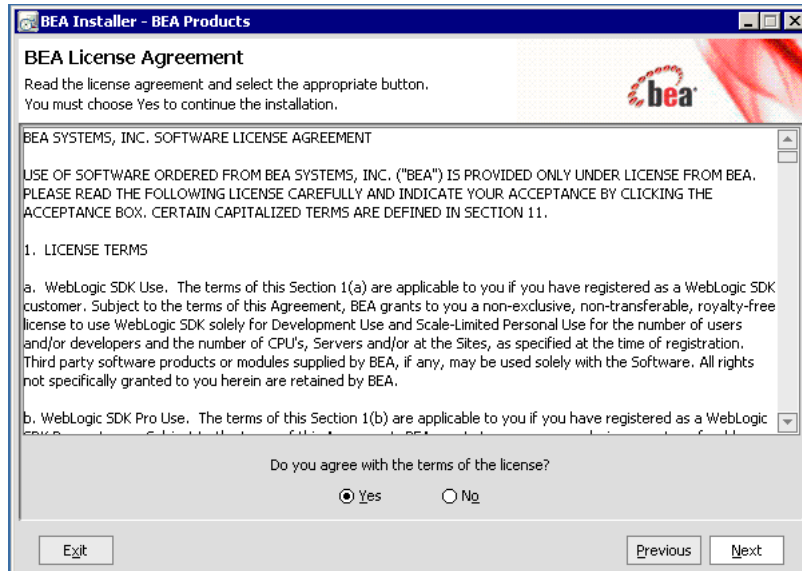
BEA Installer - BEA Products

BEA License Agreement

Read the license agreement and select the appropriate button. You must choose Yes to continue the installation.

bea

BEA SYSTEMS, INC. SOFTWARE LICENSE AGREEMENT

USE OF SOFTWARE ORDERED FROM BEA SYSTEMS, INC. ("BEA") IS PROVIDED ONLY UNDER LICENSE FROM BEA. PLEASE READ THE FOLLOWING LICENSE CAREFULLY AND INDICATE YOUR ACCEPTANCE BY CLICKING THE ACCEPTANCE BOX. CERTAIN CAPITALIZED TERMS ARE DEFINED IN SECTION 11.

1. LICENSE TERMS

a. WebLogic SDK Use. The terms of this Section 1(a) are applicable to you if you have registered as a WebLogic SDK customer. Subject to the terms of this Agreement, BEA grants to you a non-exclusive, non-transferable, royalty-free license to use WebLogic SDK solely for Development Use and Scale-Limited Personal Use for the number of users and/or developers and the number of CPU's, Servers and/or at the Sites, as specified at the time of registration. Third party software products or modules supplied by BEA, if any, may be used solely with the Software. All rights not specifically granted to you herein are retained by BEA.

b. WebLogic SDK Pro Use. The terms of this Section 1(b) are applicable to you if you have registered as a WebLogic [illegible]

Do you agree with the terms of the license?

Yes No

Exit

Previous Next